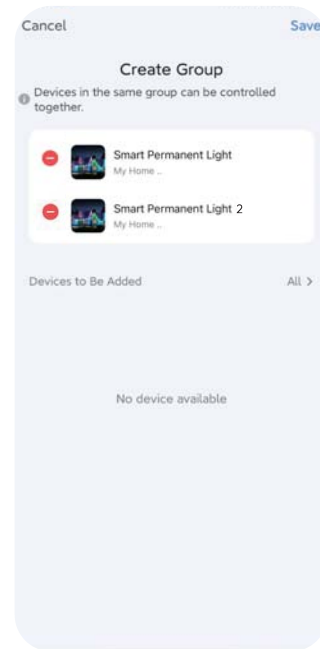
Cancel

Save

Create Group

Devices in the same group can be controlled together.

Smart Permanent Light
My Home ..

Smart Permanent Light 2
My Home ..

Devices to Be Added

All >

No device available